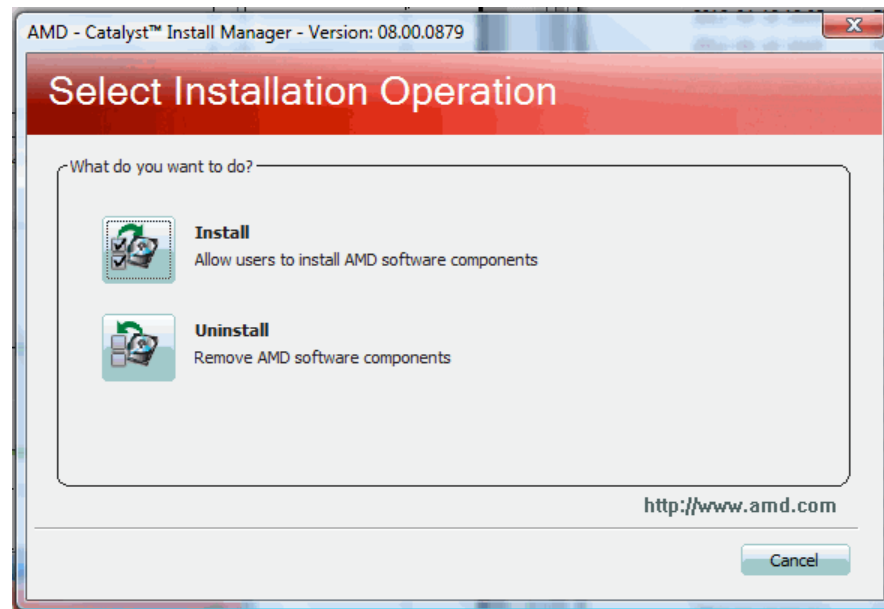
AMD - Catalyst™ Install Manager - Version: 08.00.0879

Select Installation Operation

What do you want to do?

Install
Allow users to install AMD software components

Uninstall
Remove AMD software components

http://www.amd.com

Cancel